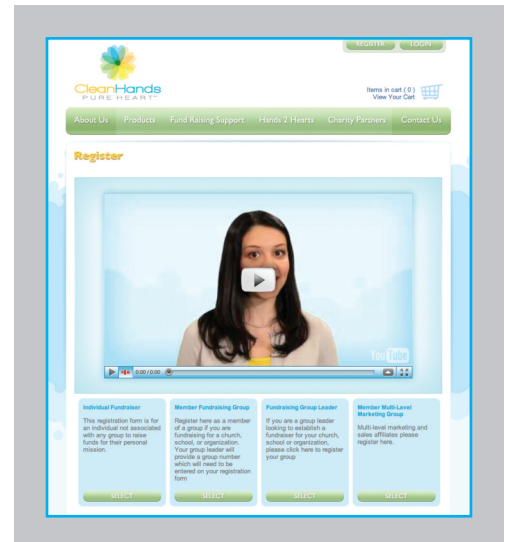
REGISTER LOGIN

CleanHands
PURE HEART™

Items in cart ( 0 )
View Your Cart

About Us Products Fund Raising Support Hands 2 Hearts Charity Partners Contact Us

Register

0:00 / 0:00

YouTube

Individual Fundraiser

This registration form is for an individual not associated with any group to raise funds for their personal mission.

SELECT

Member Fundraising Group

Register here as a member of a group if you are fundraising for a church, school, or organization. Your group leader will provide a group number which will need to be entered on your registration form

SELECT

Fundraising Group Leader

If you are a group leader looking to establish a fundraiser for your church, school or organization, please click here to register your group

SELECT

Member Multi-Level Marketing Group

Multi-level marketing and sales affiliates please register here.

SELECT